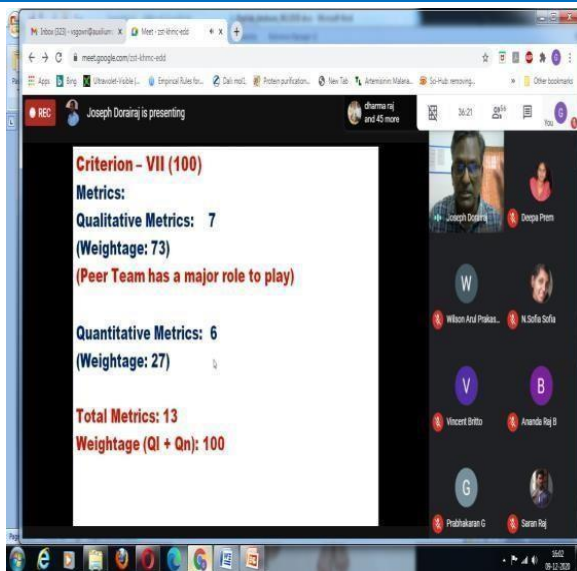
M Inbox (323) - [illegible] × Meet - zot-khmc-edd ×

meet.google.com/zot-khmc-edd

Apps Bing Ultraviolet-Visible (... Empirical Rules for... Dali mol... Protein purification... New Tab Artemisinin Malaria... Sci-Hub removing... Other bookmarks

REC Joseph Dorairaj is presenting

dharma raj and 45 more

36:21 You

Criterion – VII (100)
Metrics:
Qualitative Metrics: 7
(Weightage: 73)
(Peer Team has a major role to play)

Quantitative Metrics: 6
(Weightage: 27)

Total Metrics: 13
Weightage (Ql + Qn): 100

Joseph Dorairaj

Deepa Prem

W
Wilson Arul Prakas...

N.Sofia Sofia

V
Vincent Britto

B
Ananda Raj B

G
Prabhakaran G

Saran Raj

16:02
09-12-2020